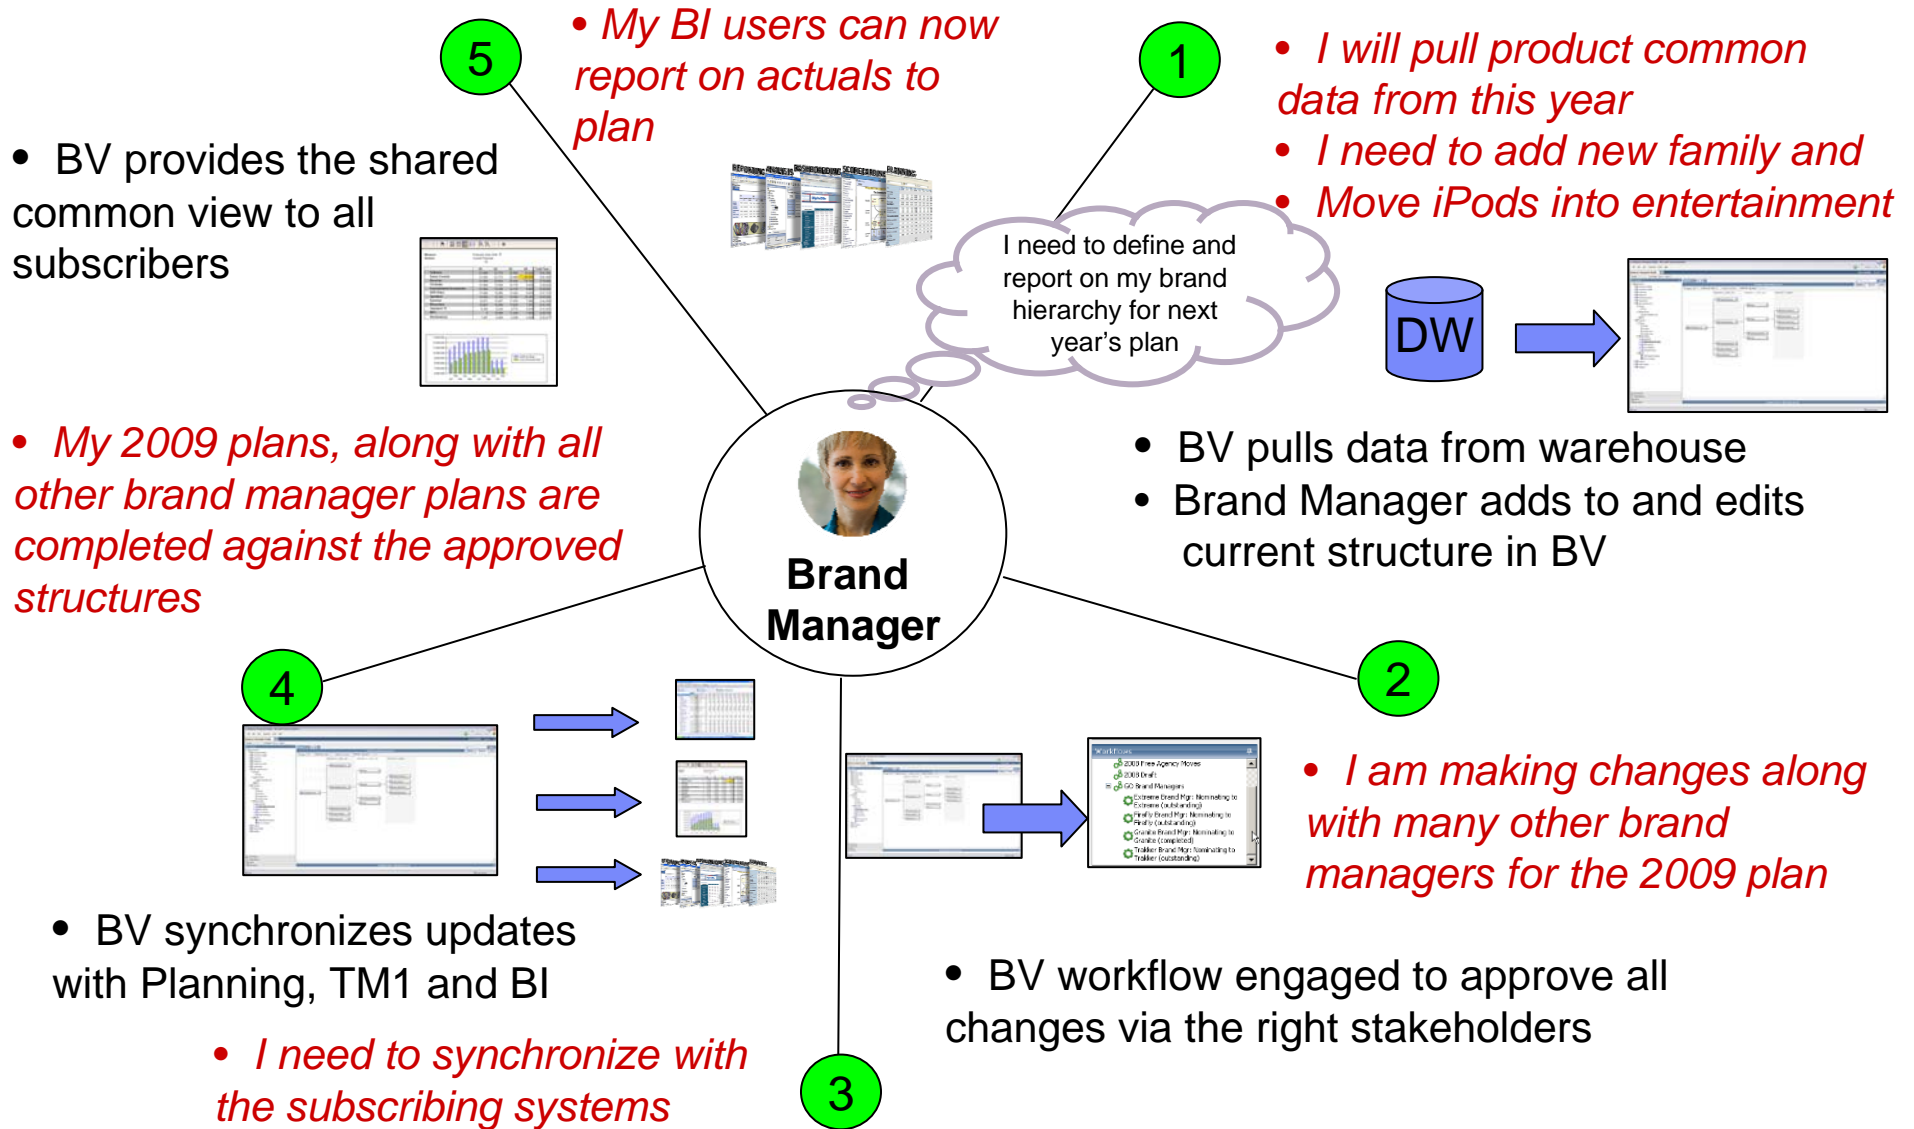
5

• My BI users can now report on actuals to plan

1

• I will pull product common data from this year
• I need to add new family and
• Move iPods into entertainment

• BV provides the shared common view to all subscribers

I need to define and report on my brand hierarchy for next year's plan

DW

• BV pulls data from warehouse
• Brand Manager adds to and edits current structure in BV

• My 2009 plans, along with all other brand manager plans are completed against the approved structures

Brand Manager

4

2

• I am making changes along with many other brand managers for the 2009 plan

• BV synchronizes updates with Planning, TM1 and BI

• BV workflow engaged to approve all changes via the right stakeholders

• I need to synchronize with the subscribing systems

3